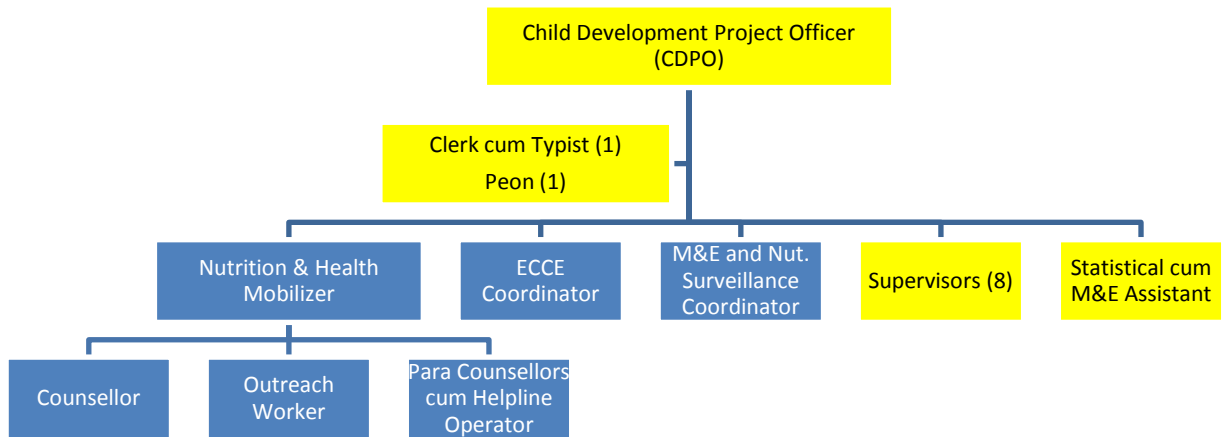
Child Development Project Officer (CDPO)

Clerk cum Typist (1)

Peon (1)

Nutrition & Health Mobilizer

ECCE Coordinator

M&E and Nut. Surveillance Coordinator

Supervisors (8)

Statistical cum M&E Assistant

Counsellor

Outreach Worker

Para Counsellors cum Helpline Operator